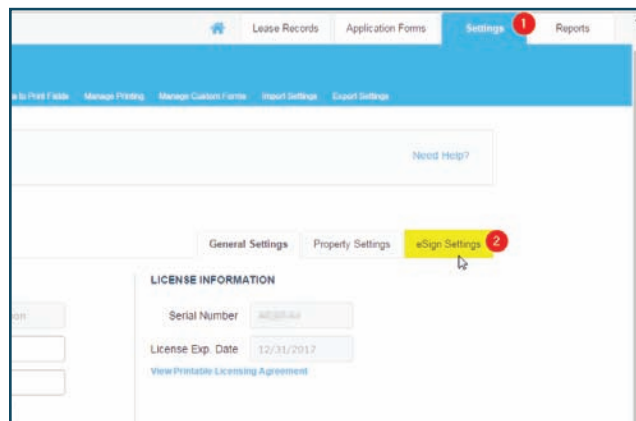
Lease Records
Application Forms
Settings
1
Reports

s to Print Fields
Manage Printing
Manage Custom Forms
Import Settings
Export Settings

Need Help?

General Settings
Property Settings
eSign Settings
2

LICENSE INFORMATION

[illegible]on

Serial Number
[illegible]

License Exp. Date
12/31/2017

View Printable Licensing Agreement